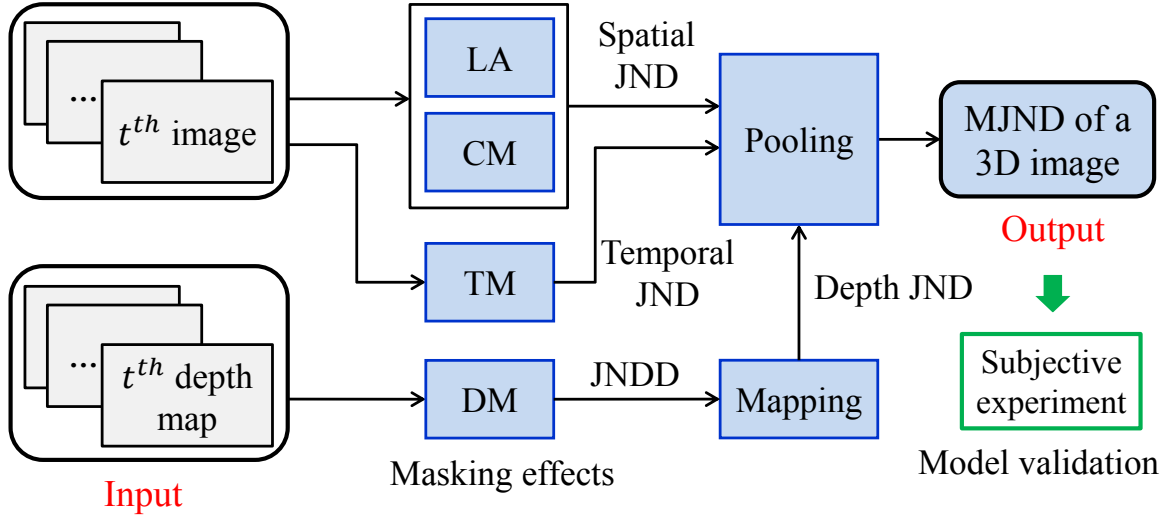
...
$t^{th}$ image

...
$t^{th}$ depth map

Input

LA

CM

TM

DM

Masking effects

Spatial JND

Temporal JND

JNDD

Pooling

Mapping

Depth JND

MJND of a 3D image

Output

Subjective experiment

Model validation